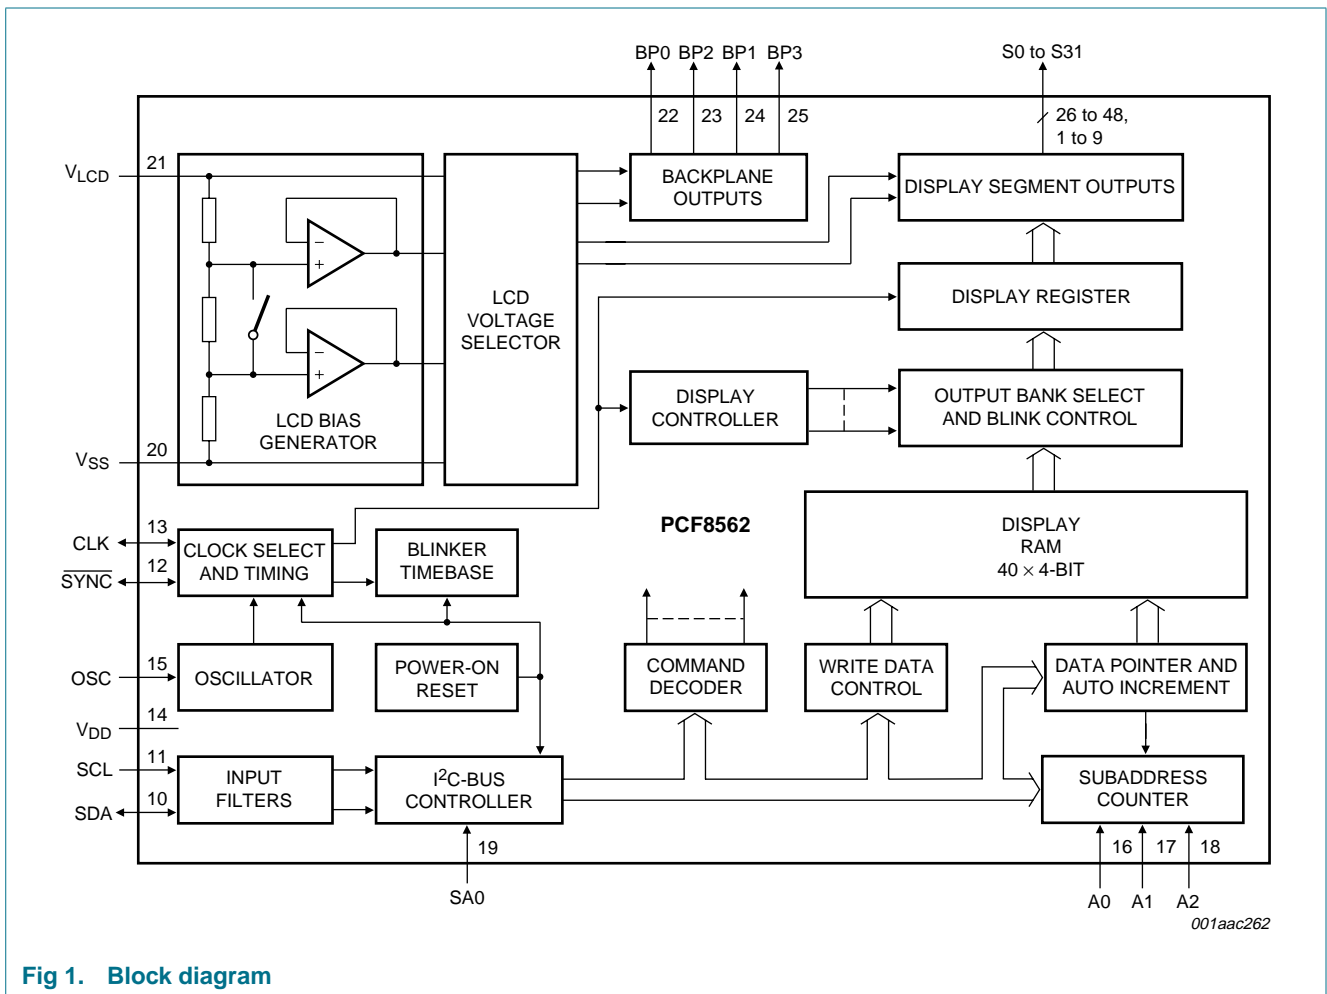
BP0 BP2 BP1 BP3

S0 to S31

22 23 24 25

26 to 48,
1 to 9

$V_{LCD}$ 21

BACKPLANE OUTPUTS

DISPLAY SEGMENT OUTPUTS

LCD VOLTAGE SELECTOR

DISPLAY REGISTER

DISPLAY CONTROLLER

OUTPUT BANK SELECT AND BLINK CONTROL

LCD BIAS GENERATOR

$V_{SS}$ 20

PCF8562

DISPLAY RAM $40 \times 4$-BIT

CLK 13

$\overline{SYNC}$ 12

CLOCK SELECT AND TIMING

BLINKER TIMEBASE

OSC 15

OSCILLATOR

POWER-ON RESET

COMMAND DECODER

WRITE DATA CONTROL

DATA POINTER AND AUTO INCREMENT

$V_{DD}$ 14

SCL 11

SDA 10

INPUT FILTERS

$I^2C$-BUS CONTROLLER

SUBADDRESS COUNTER

19

SA0

16 17 18

A0 A1 A2

001aac262

Fig 1. Block diagram